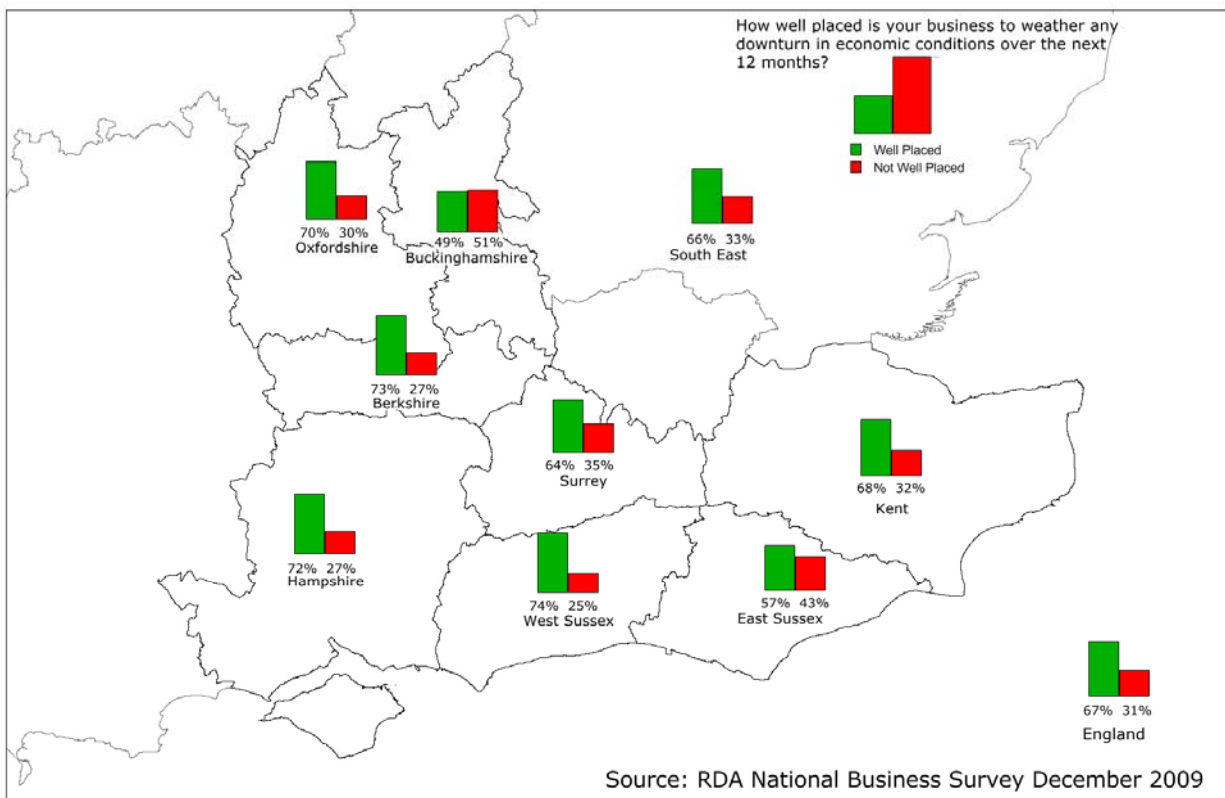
How well placed is your business to weather any downturn in economic conditions over the next 12 months?

Well Placed
Not Well Placed

70% 30%
Oxfordshire

49% 51%
Buckinghamshire

66% 33%
South East

73% 27%
Berkshire

64% 35%
Surrey

68% 32%
Kent

72% 27%
Hampshire

74% 25%
West Sussex

57% 43%
East Sussex

67% 31%
England

Source: RDA National Business Survey December 2009